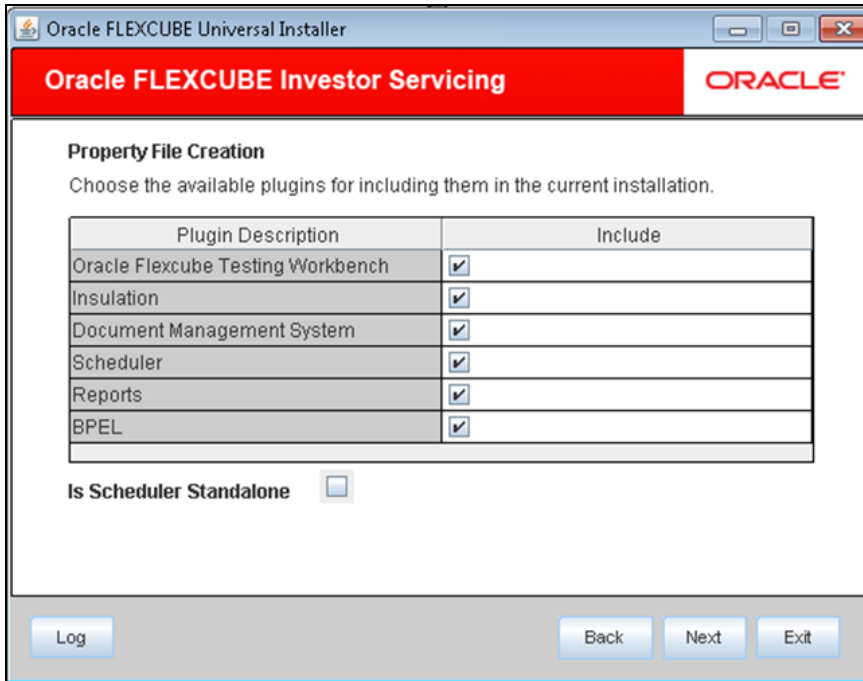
Oracle FLEXCUBE Universal Installer

Oracle FLEXCUBE Investor Servicing

ORACLE

Property File Creation

Choose the available plugins for including them in the current installation.

| Plugin Description | Include |
|---|---|
| Oracle Flexcube Testing Workbench | ✔ |
| Insulation | ✔ |
| Document Management System | ✔ |
| Scheduler | ✔ |
| Reports | ✔ |
| BPEL | ✔ |

Is Scheduler Standalone

Log

Back

Next

Exit